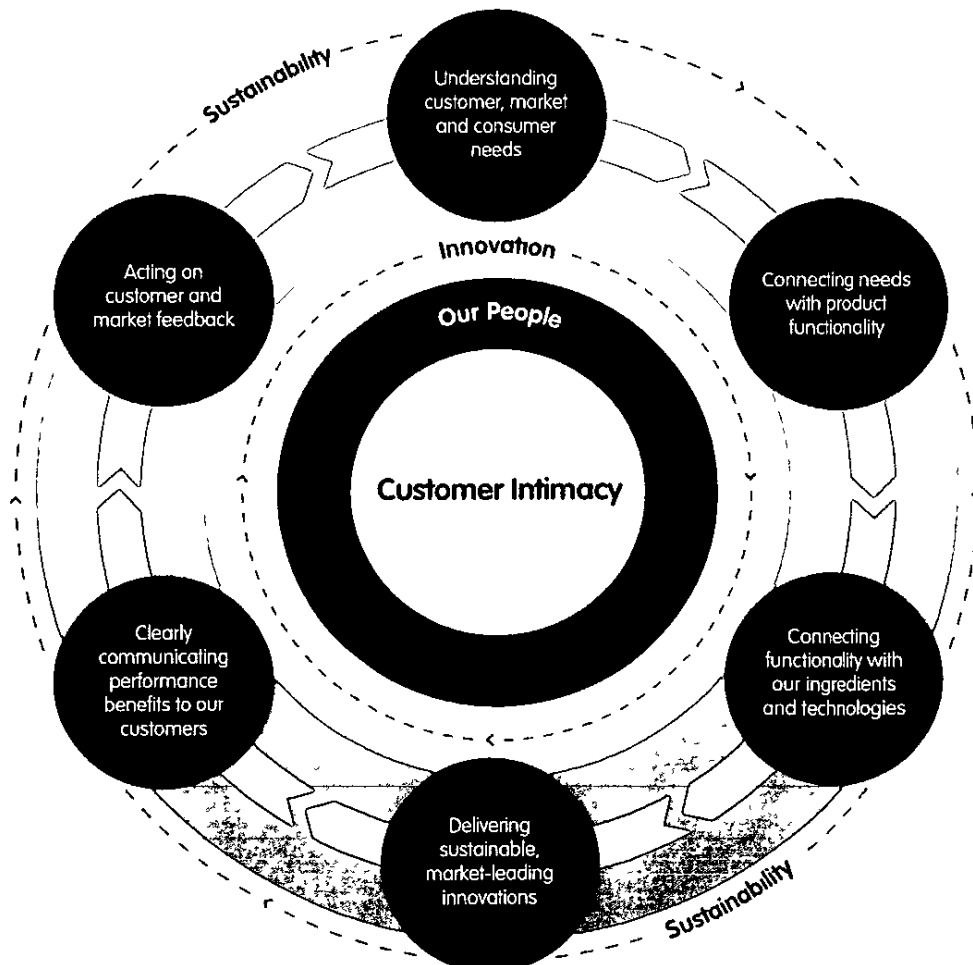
Sustainability

Understanding customer, market and consumer needs

Innovation

Acting on customer and market feedback

Connecting needs with product functionality

Our People

Customer Intimacy

Clearly communicating performance benefits to our customers

Connecting functionality with our ingredients and technologies

Delivering sustainable, market-leading innovations

Sustainability